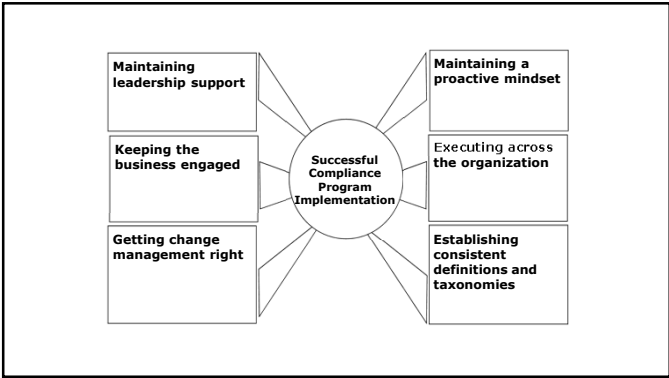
Maintaining leadership support

Keeping the business engaged

Getting change management right

Successful Compliance Program Implementation

Maintaining a proactive mindset

Executing across the organization

Establishing consistent definitions and taxonomies